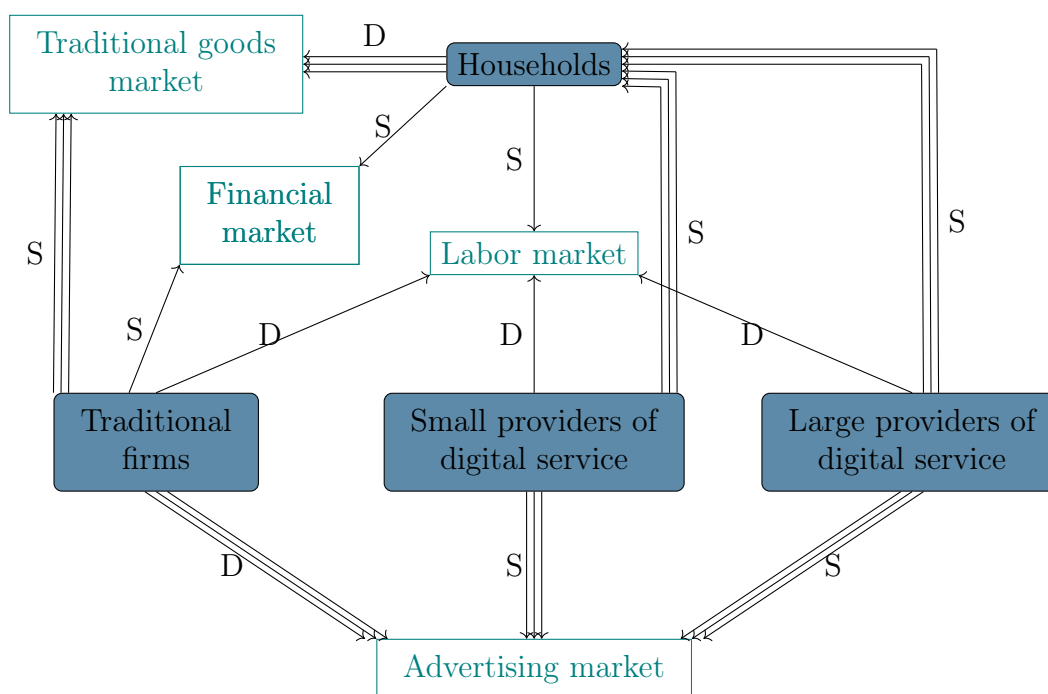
Traditional goods market

D

Households

S

Financial market

S

Labor market

S

S

S

S

D

D

D

Traditional firms

Small providers of digital service

Large providers of digital service

D

S

S

Advertising market